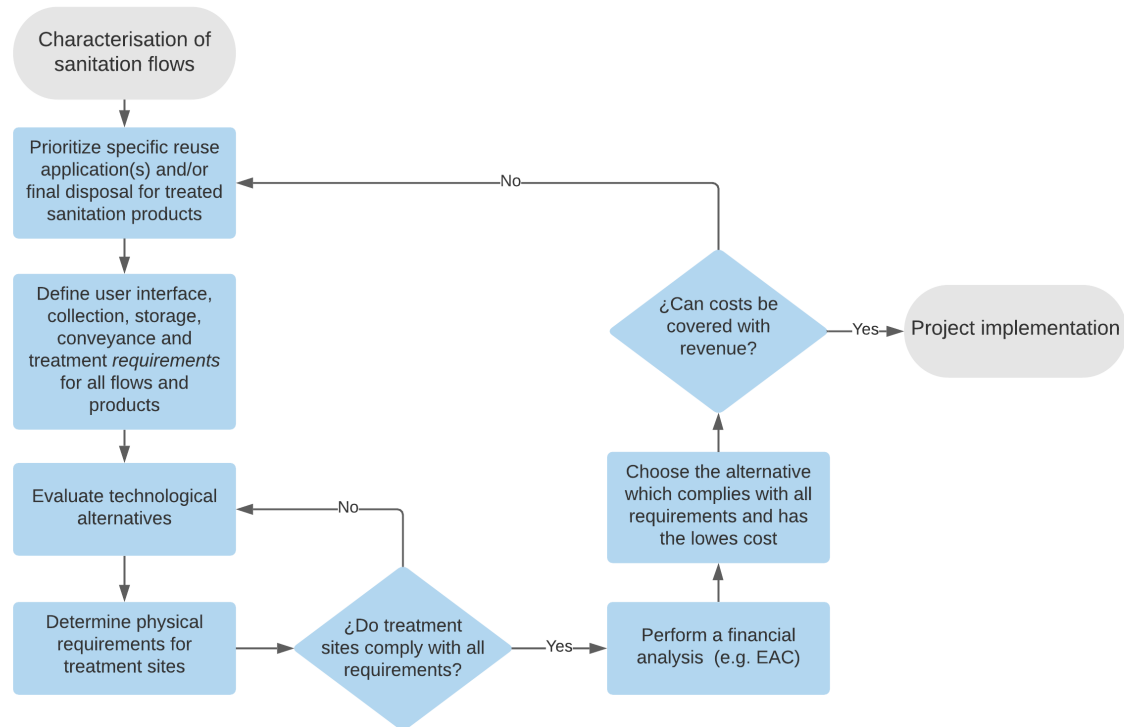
Characterisation of sanitation flows

Prioritize specific reuse application(s) and/or final disposal for treated sanitation products

No

Define user interface, collection, storage, conveyance and treatment *requirements* for all flows and products

¿Can costs be covered with revenue?

Yes

Project implementation

Evaluate technological alternatives

No

Choose the alternative which complies with all requirements and has the lowes cost

Determine physical requirements for treatment sites

¿Do treatment sites comply with all requirements?

Yes

Perform a financial analysis (e.g. EAC)